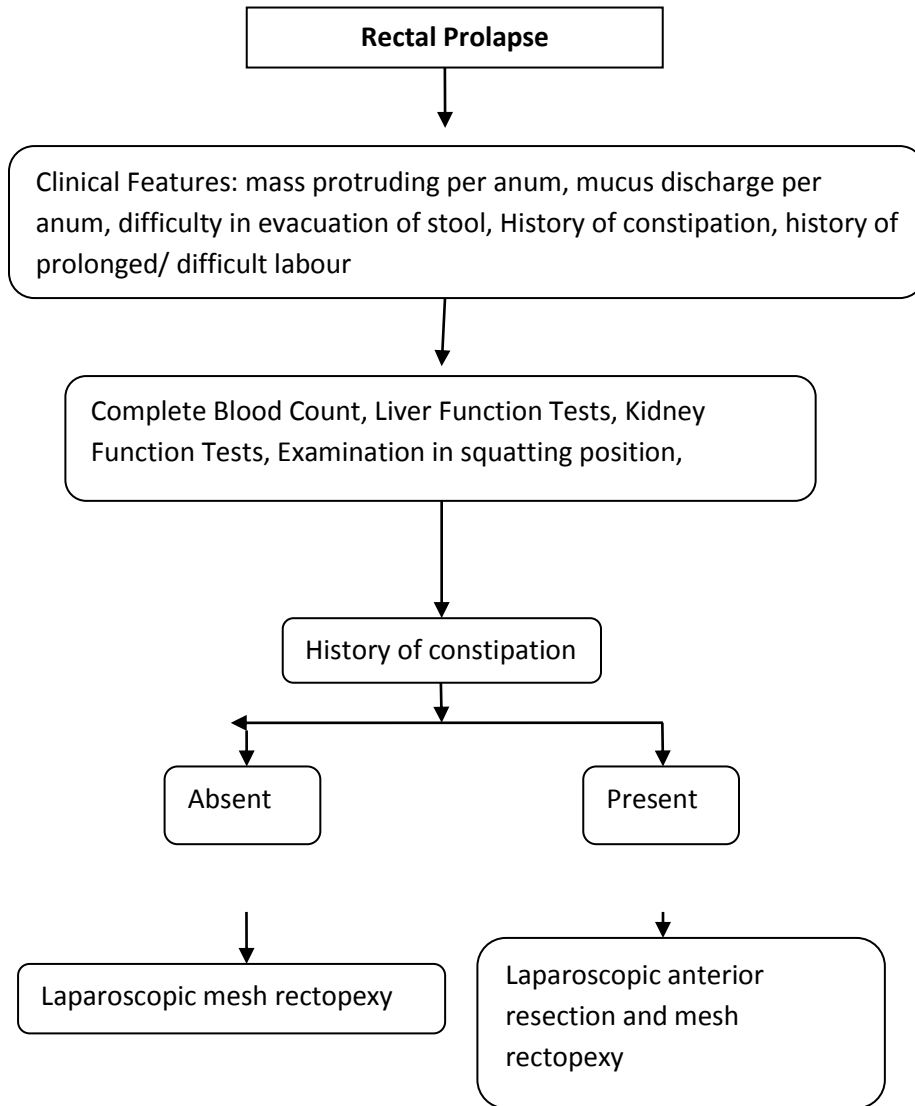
Rectal Prolapse

Clinical Features: mass protruding per anum, mucus discharge per anum, difficulty in evacuation of stool, History of constipation, history of prolonged/ difficult labour

Complete Blood Count, Liver Function Tests, Kidney Function Tests, Examination in squatting position,

History of constipation

Absent

Present

Laparoscopic mesh rectopexy

Laparoscopic anterior resection and mesh rectopexy